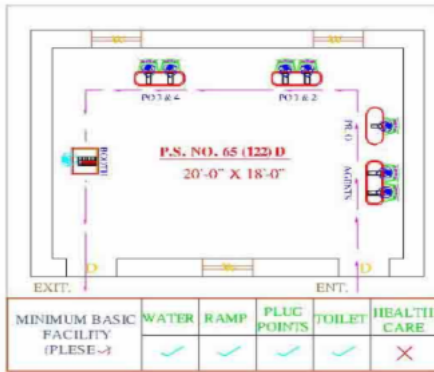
W

W

PO 3 & 4

PO 1 & 2

PR. O

BOOTH

P.S. NO. 65 (122) D

20'-0" X 18'-0"

AGENTS

W

D

D

EXIT.

ENT.

| MINIMUM BASIC FACILITY (PLESE ✓) | WATER | RAMP | PLUG POINTS | TOILET | HEALTH CARE |
|---|---|---|---|---|---|
| | ✓ | ✓ | ✓ | ✓ | ✗ |